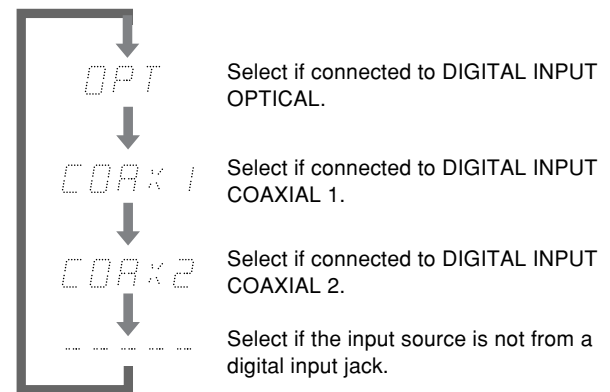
OPT
Select if connected to DIGITAL INPUT OPTICAL.

COAX 1
Select if connected to DIGITAL INPUT COAXIAL 1.

COAX 2
Select if connected to DIGITAL INPUT COAXIAL 2.

-----
Select if the input source is not from a digital input jack.